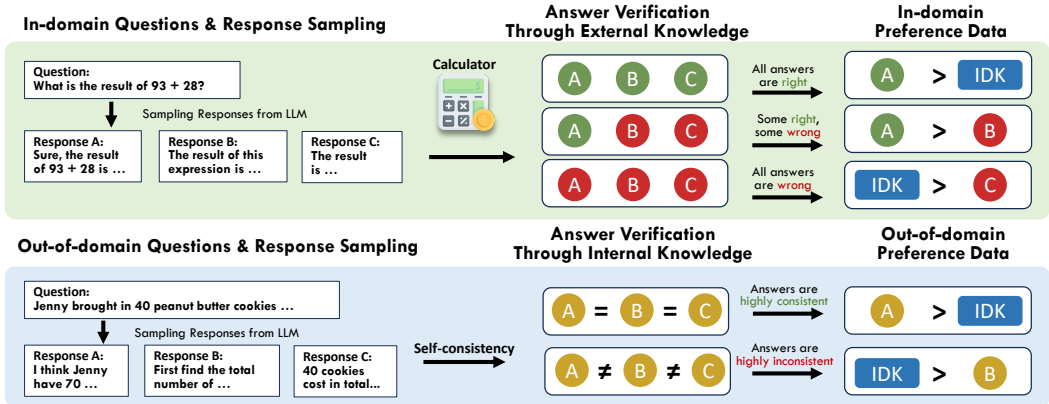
In-domain Questions & Response Sampling

Answer Verification Through External Knowledge

In-domain Preference Data

Question:
What is the result of 93 + 28?

Sampling Responses from LLM

Response A:
Sure, the result of 93 + 28 is …

Response B:
The result of this expression is …

Response C:
The result is …

Calculator

A B C

All answers are right

A > IDK

A B C

Some right, some wrong

A > B

A B C

All answers are wrong

IDK > C

Out-of-domain Questions & Response Sampling

Answer Verification Through Internal Knowledge

Out-of-domain Preference Data

Question:
Jenny brought in 40 peanut butter cookies …

Sampling Responses from LLM

Response A:
I think Jenny have 70 …

Response B:
First find the total number of …

Response C:
40 cookies cost in total...

Self-consistency

A = B = C

Answers are highly consistent

A > IDK

A ≠ B ≠ C

Answers are highly inconsistent

IDK > B